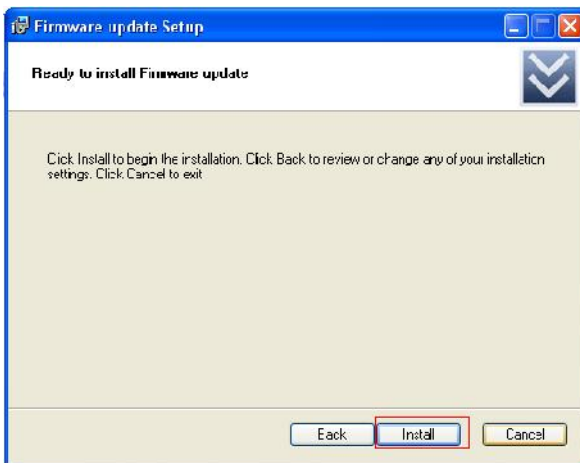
Firmware update Setup

Ready to install Firmware update

Click Install to begin the installation. Click Back to review or change any of your installation settings. Click Cancel to exit

Back

Install

Cancel